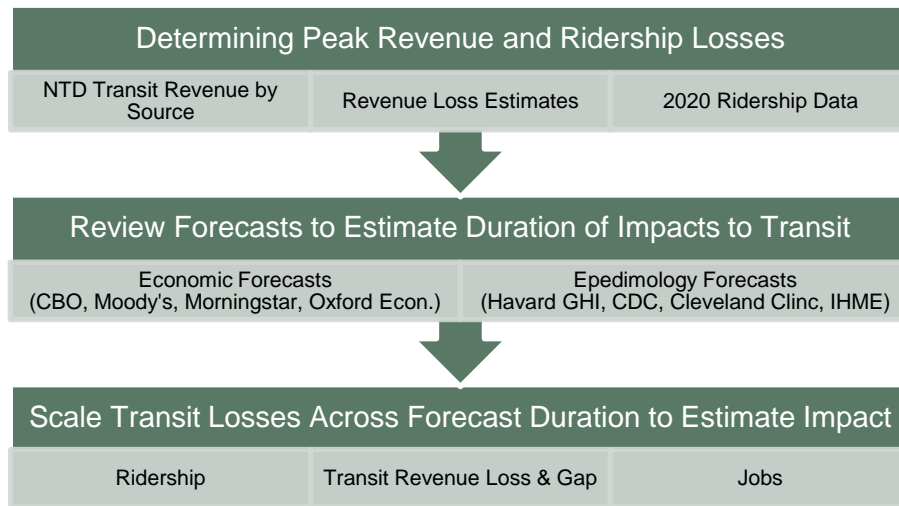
Determining Peak Revenue and Ridership Losses

NTD Transit Revenue by Source

Revenue Loss Estimates

2020 Ridership Data

Review Forecasts to Estimate Duration of Impacts to Transit

Economic Forecasts (CBO, Moody's, Morningstar, Oxford Econ.)

Epedimology Forecasts (Havard GHI, CDC, Cleveland Clinc, IHME)

Scale Transit Losses Across Forecast Duration to Estimate Impact

Ridership

Transit Revenue Loss & Gap

Jobs